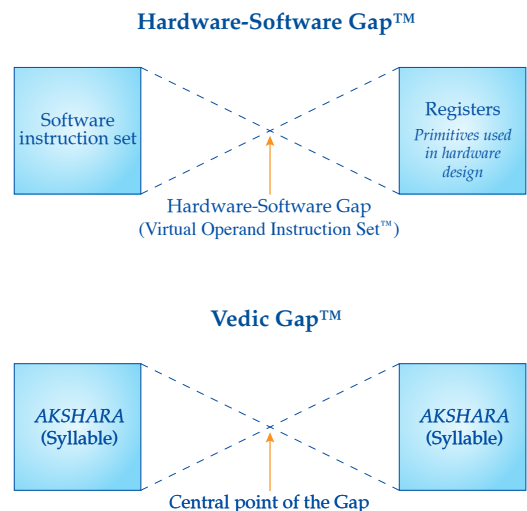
Hardware-Software Gap™

Software instruction set

Registers
Primitives used in hardware design

Hardware-Software Gap
(Virtual Operand Instruction Set™)

Vedic Gap™

AKSHARA
(Syllable)

AKSHARA
(Syllable)

Central point of the Gap